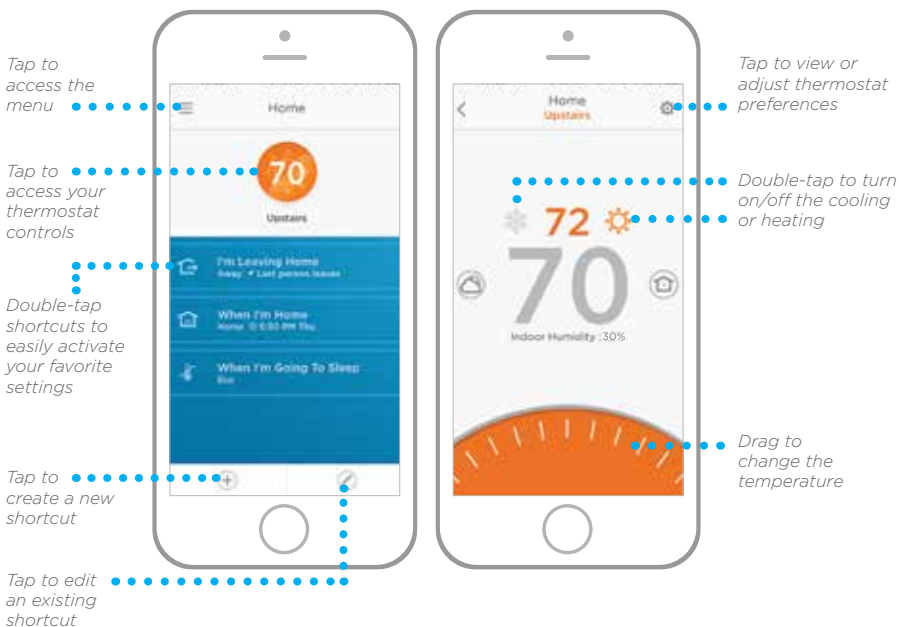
Tap to access the menu

Tap to access your thermostat controls

Double-tap shortcuts to easily activate your favorite settings

Tap to create a new shortcut

Tap to edit an existing shortcut

Home

70

Upstairs

I'm Leaving Home

Away · Last person leaves

When I'm Home

Home · 6:50 PM Thu

When I'm Going To Sleep

Eco

Home

Upstairs

72

70

Indoor Humidity : 30%

Tap to view or adjust thermostat preferences

Double-tap to turn on/off the cooling or heating

Drag to change the temperature